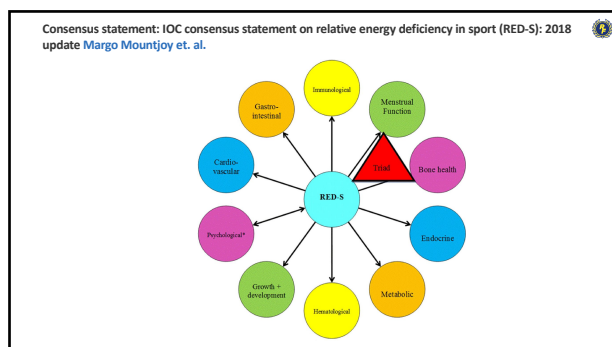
Consensus statement: IOC consensus statement on relative energy deficiency in sport (RED-S): 2018 update Margo Mountjoy et. al.

Immunological

Gastro-intestinal

Menstrual Function

Cardio-vascular

Triad

Bone health

RED-S

Psychological*

Endocrine

Growth + development

Metabolic

Hematological